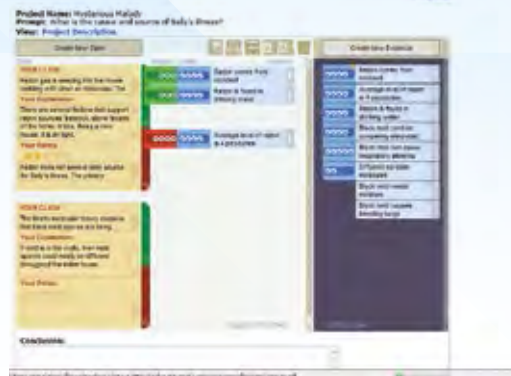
Project Name: Mysterious Malady
Prompt: What is the cause and source of Sally's illness?
View: Project Description.

Create New Claim

Create New Evidence

Radon comes from rockbed
Radon is found in drinking water
Average level of radon is 4 picocuries

Radon comes from rockbed
Average level of radon is 4 picocuries
Arsenic & Radon in drinking water
Black mold can be everywhere
Black mold can cause respiratory ailments
Diffused air radon exposure
Black mold needs moisture
Black mold causes bleeding lungs

Your Claim
Your Explanation
Your Rating

Conclusion: